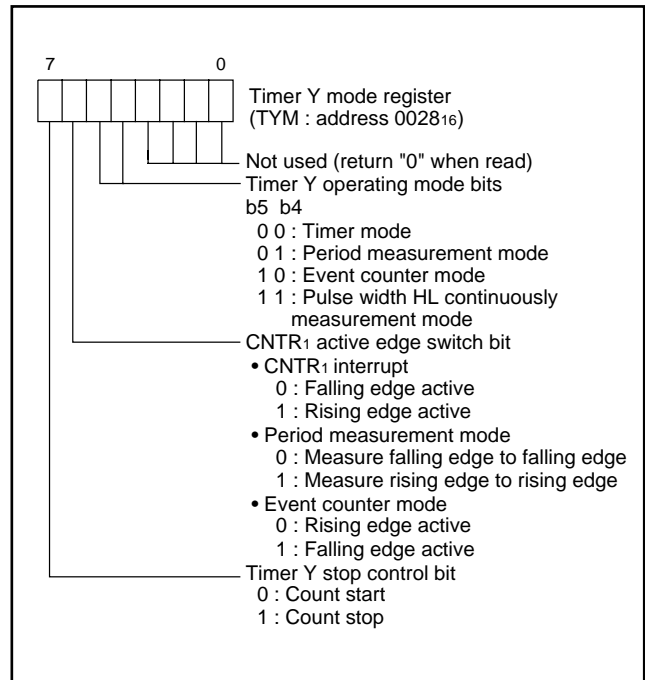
7 0

Timer Y mode register
(TYM : address $0028_{16}$)

Not used (return "0" when read)

Timer Y operating mode bits
b5 b4
0 0 : Timer mode
0 1 : Period measurement mode
1 0 : Event counter mode
1 1 : Pulse width HL continuously measurement mode

$CNTR_1$ active edge switch bit
• $CNTR_1$ interrupt
0 : Falling edge active
1 : Rising edge active
• Period measurement mode
0 : Measure falling edge to falling edge
1 : Measure rising edge to rising edge
• Event counter mode
0 : Rising edge active
1 : Falling edge active

Timer Y stop control bit
0 : Count start
1 : Count stop